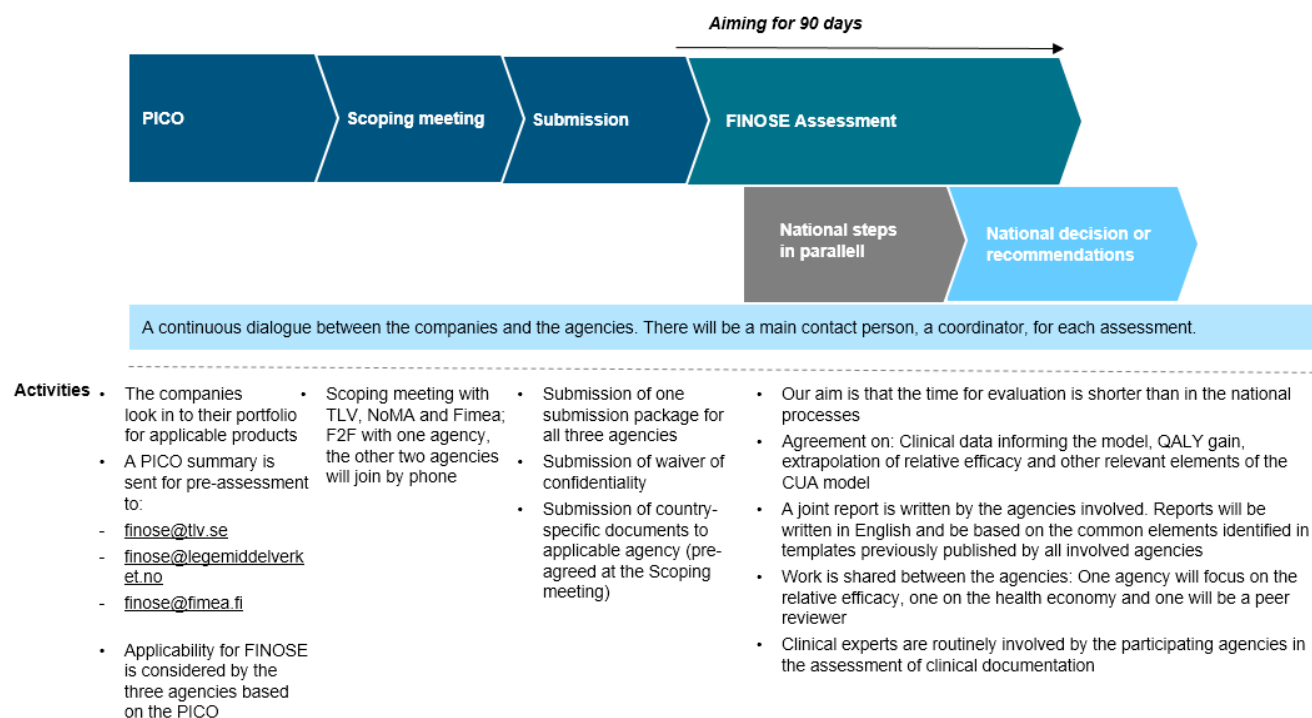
Aiming for 90 days

PICO

Scoping meeting

Submission

FINOSE Assessment

National steps in parallell

National decision or recommendations

A continuous dialogue between the companies and the agencies. There will be a main contact person, a coordinator, for each assessment.

Activities

- The companies look in to their portfolio for applicable products
- A PICO summary is sent for pre-assessment to:
- finose@tlv.se
- finose@legemiddelverket.no
- finose@fimea.fi
- Applicability for FINOSE is considered by the three agencies based on the PICO

- Scoping meeting with TLV, NoMA and Fimea; F2F with one agency, the other two agencies will join by phone

- Submission of one submission package for all three agencies
- Submission of waiver of confidentiality
- Submission of country-specific documents to applicable agency (pre-agreed at the Scoping meeting)

- Our aim is that the time for evaluation is shorter than in the national processes
- Agreement on: Clinical data informing the model, QALY gain, extrapolation of relative efficacy and other relevant elements of the CUA model
- A joint report is written by the agencies involved. Reports will be written in English and be based on the common elements identified in templates previously published by all involved agencies
- Work is shared between the agencies: One agency will focus on the relative efficacy, one on the health economy and one will be a peer reviewer
- Clinical experts are routinely involved by the participating agencies in the assessment of clinical documentation